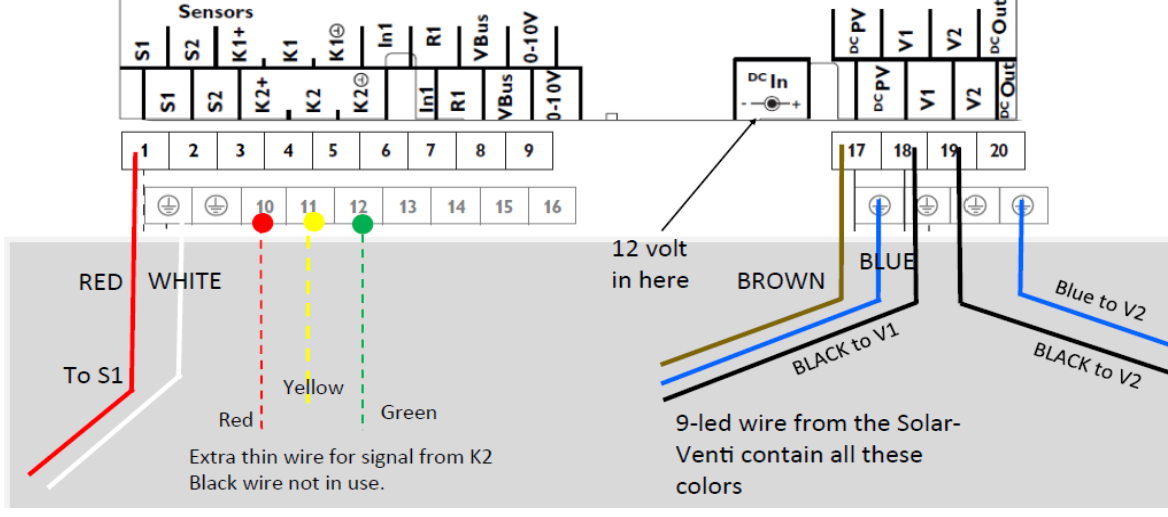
Sensors

S1 S2 K1+ K1 K1⊖ In1 R1 VBus 0-10V

S1 S2 K2+ K2 K2⊖ In1 R1 VBus 0-10V

DC In

DC PV V1 V2 DC Out

DC PV V1 V2 DC Out

1 2 3 4 5 6 7 8 9

17 18 19 20

10 11 12 13 14 15 16

12 volt in here

RED WHITE

To S1

Yellow

Red

Green

Extra thin wire for signal from K2
Black wire not in use.

BROWN

BLUE

BLACK to V1

Blue to V2

BLACK to V2

9-led wire from the Solar-Venti contain all these colors